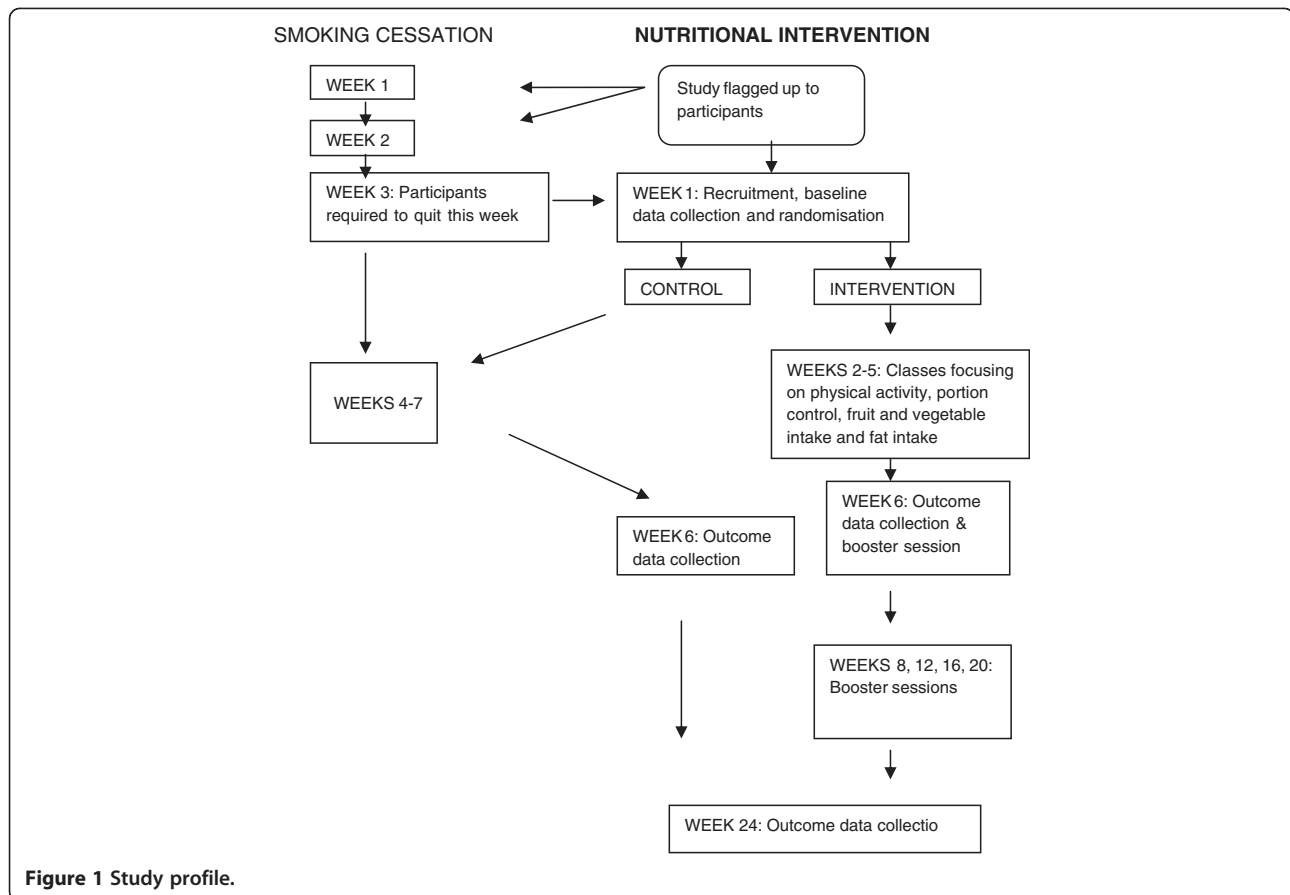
SMOKING CESSATION

NUTRITIONAL INTERVENTION

WEEK 1

Study flagged up to participants

WEEK 2

WEEK 3: Participants required to quit this week

WEEK 1: Recruitment, baseline data collection and randomisation

CONTROL

INTERVENTION

WEEKS 4-7

WEEKS 2-5: Classes focusing on physical activity, portion control, fruit and vegetable intake and fat intake

WEEK 6: Outcome data collection & booster session

WEEK 6: Outcome data collection

WEEKS 8, 12, 16, 20: Booster sessions

WEEK 24: Outcome data collectio

Figure 1 Study profile.